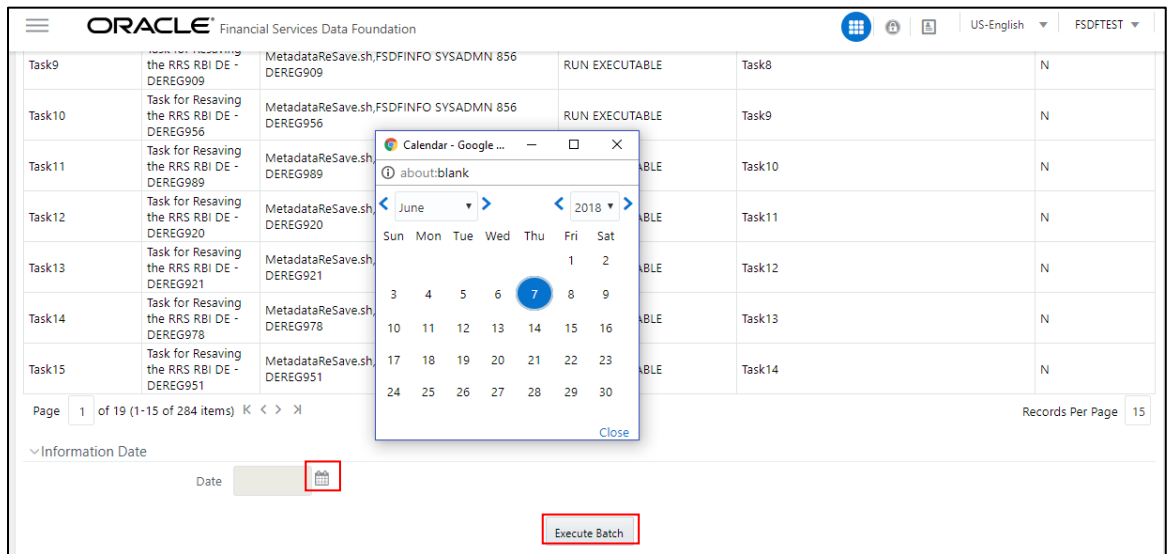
ORACLE Financial Services Data Foundation

US-English FSDFTEST

| Task9 | Task for Resaving the RRS RBI DE - DEREG909 | MetadataReSave.sh,FSDFINFO SYSADMN 856 DEREG909 | RUN EXECUTABLE | Task8 | N |
|---|---|---|---|---|---|
| Task10 | Task for Resaving the RRS RBI DE - DEREG956 | MetadataReSave.sh,FSDFINFO SYSADMN 856 DEREG956 | RUN EXECUTABLE | Task9 | N |
| Task11 | Task for Resaving the RRS RBI DE - DEREG989 | MetadataReSave.sh, DEREG989 | ABLE | Task10 | N |
| Task12 | Task for Resaving the RRS RBI DE - DEREG920 | MetadataReSave.sh, DEREG920 | ABLE | Task11 | N |
| Task13 | Task for Resaving the RRS RBI DE - DEREG921 | MetadataReSave.sh, DEREG921 | ABLE | Task12 | N |
| Task14 | Task for Resaving the RRS RBI DE - DEREG978 | MetadataReSave.sh, DEREG978 | ABLE | Task13 | N |
| Task15 | Task for Resaving the RRS RBI DE - DEREG951 | MetadataReSave.sh, DEREG951 | ABLE | Task14 | N |

Page 1 of 19 (1-15 of 284 items) K < > >I

Records Per Page 15

Calendar - Google ...

about:blank

June 2018

| Sun | Mon | Tue | Wed | Thu | Fri | Sat |
|---|---|---|---|---|---|---|
| | | | | | 1 | 2 |
| 3 | 4 | 5 | 6 | 7 | 8 | 9 |
| 10 | 11 | 12 | 13 | 14 | 15 | 16 |
| 17 | 18 | 19 | 20 | 21 | 22 | 23 |
| 24 | 25 | 26 | 27 | 28 | 29 | 30 |

Close

Information Date

Date

Execute Batch